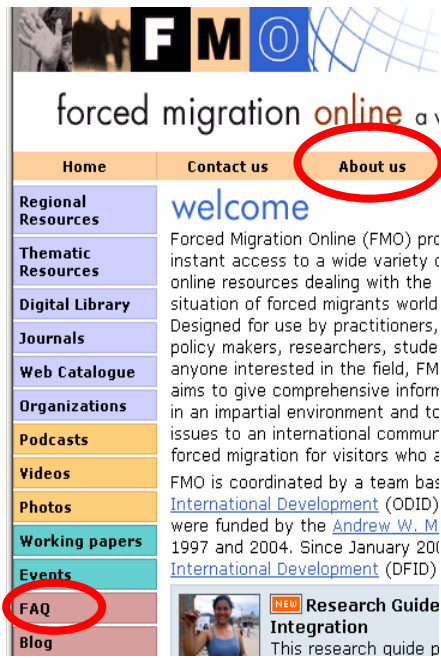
FMO

forced migration online a v

Home | Contact us | About us

Regional Resources

Thematic Resources

Digital Library

Journals

Web Catalogue

Organizations

Podcasts

Videos

Photos

Working papers

Events

FAQ

Blog

welcome

Forced Migration Online (FMO) pro instant access to a wide variety o online resources dealing with the situation of forced migrants world Designed for use by practitioners, policy makers, researchers, stude anyone interested in the field, FM aims to give comprehensive inform in an impartial environment and to issues to an international commun forced migration for visitors who a

FMO is coordinated by a team bas International Development (ODID) were funded by the Andrew W. M 1997 and 2004. Since January 20 International Development (DFID)

NEW Research Guide Integration

This research guide p